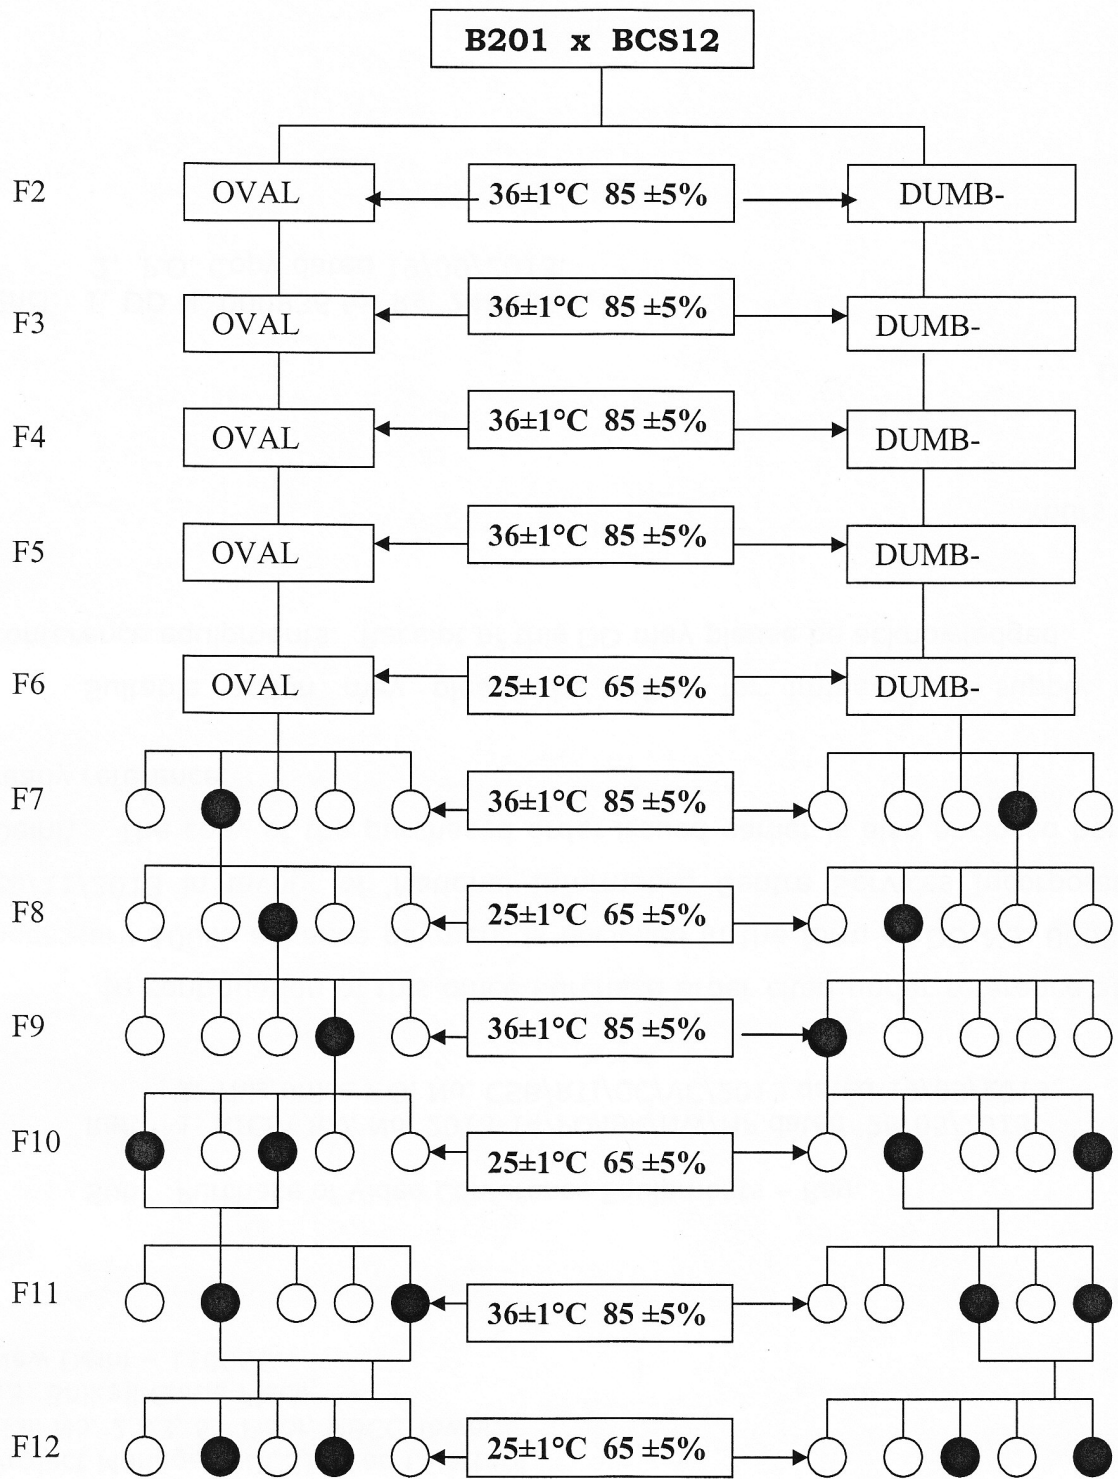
B201 x BCS12

F2 OVAL $36\pm1°C$ 85 $\pm5\%$ DUMB-

F3 OVAL $36\pm1°C$ 85 $\pm5\%$ DUMB-

F4 OVAL $36\pm1°C$ 85 $\pm5\%$ DUMB-

F5 OVAL $36\pm1°C$ 85 $\pm5\%$ DUMB-

F6 OVAL $25\pm1°C$ 65 $\pm5\%$ DUMB-

F7 $36\pm1°C$ 85 $\pm5\%$

F8 $25\pm1°C$ 65 $\pm5\%$

F9 $36\pm1°C$ 85 $\pm5\%$

F10 $25\pm1°C$ 65 $\pm5\%$

F11 $36\pm1°C$ 85 $\pm5\%$

F12 $25\pm1°C$ 65 $\pm5\%$